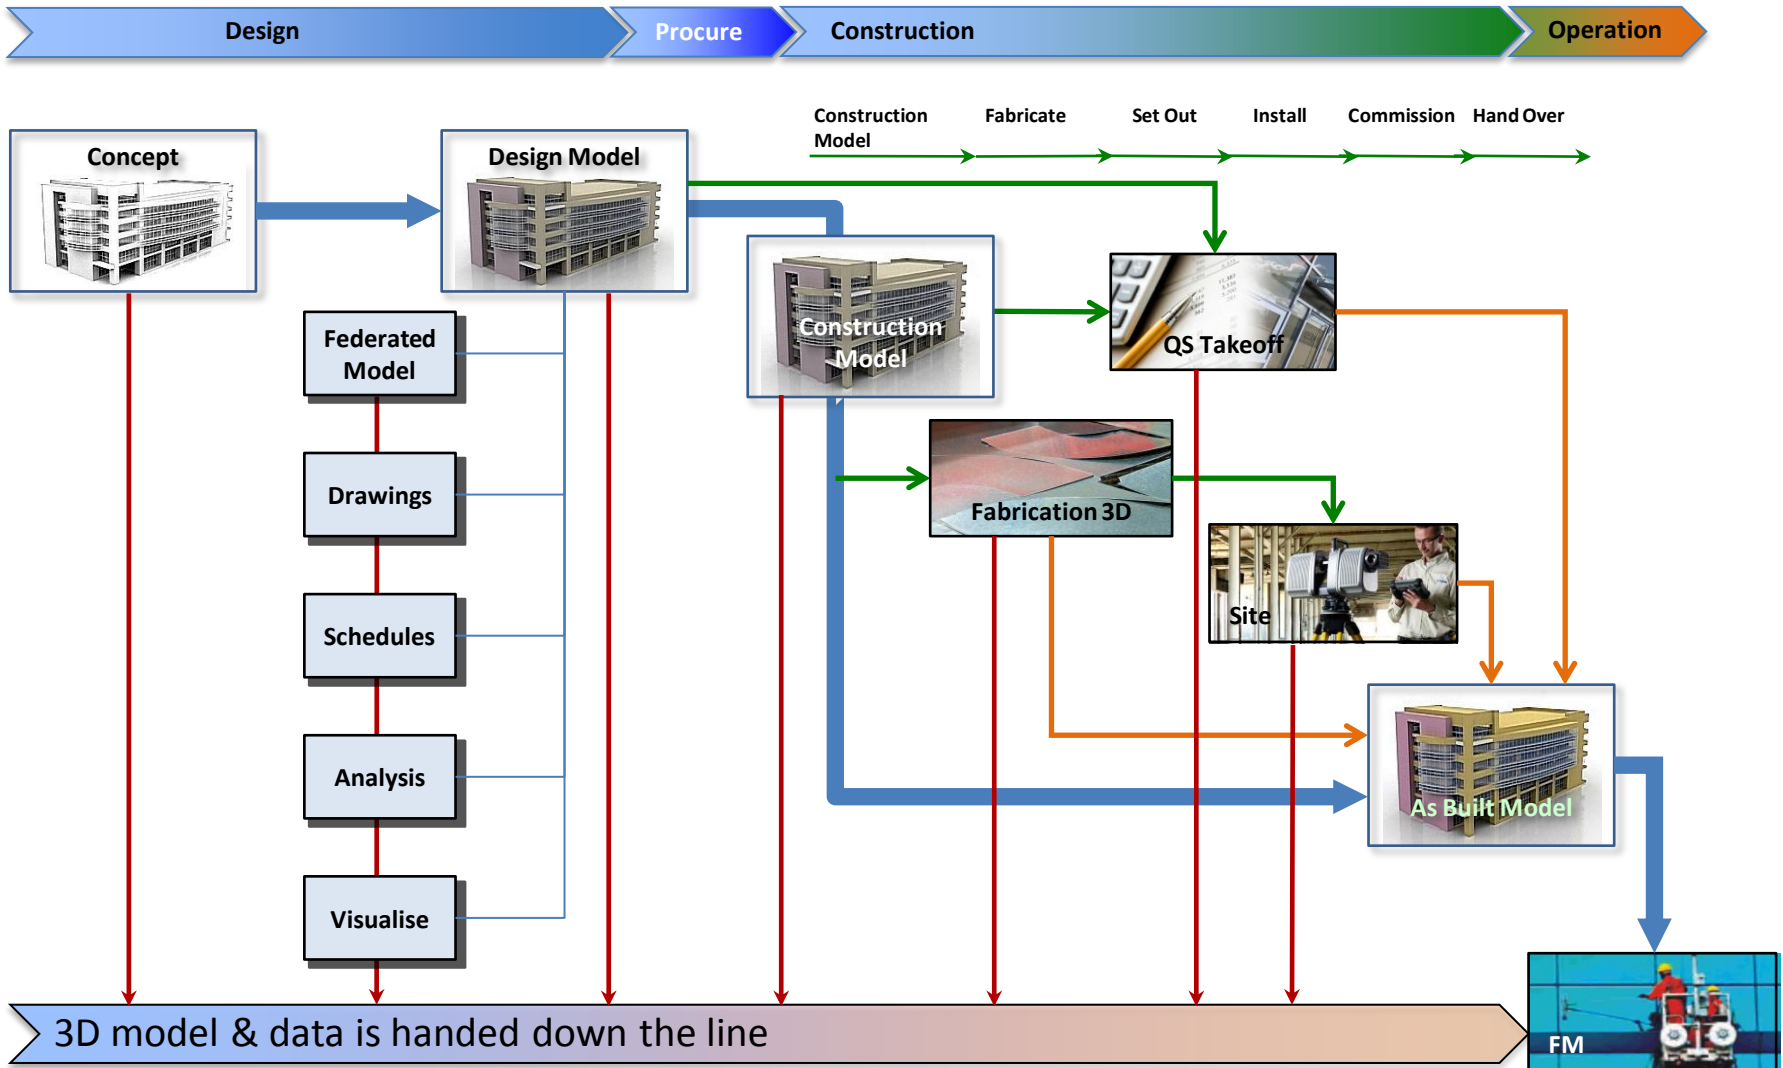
Design

Procure

Construction

Operation

Construction Model

Fabricate

Set Out

Install

Commission

Hand Over

Concept

Design Model

Construction Model

QS Takeoff

Federated Model

Drawings

Schedules

Analysis

Visualise

Fabrication 3D

Site

As Built Model

FM

3D model & data is handed down the line